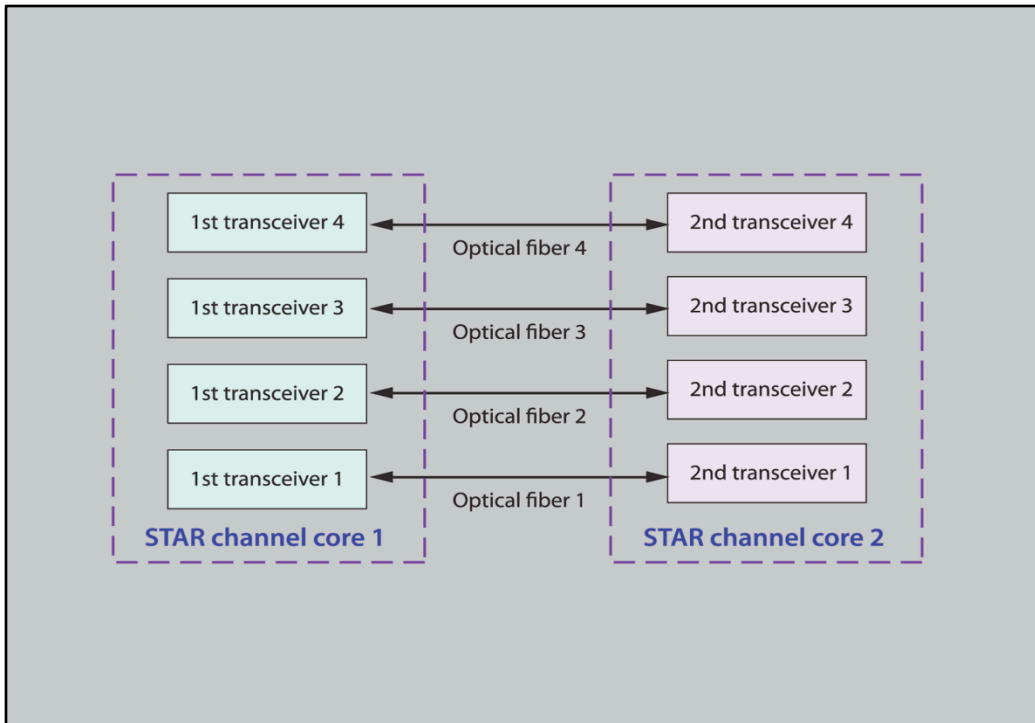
1st transceiver 4

Optical fiber 4

2nd transceiver 4

1st transceiver 3

Optical fiber 3

2nd transceiver 3

1st transceiver 2

Optical fiber 2

2nd transceiver 2

1st transceiver 1

Optical fiber 1

2nd transceiver 1

STAR channel core 1

STAR channel core 2